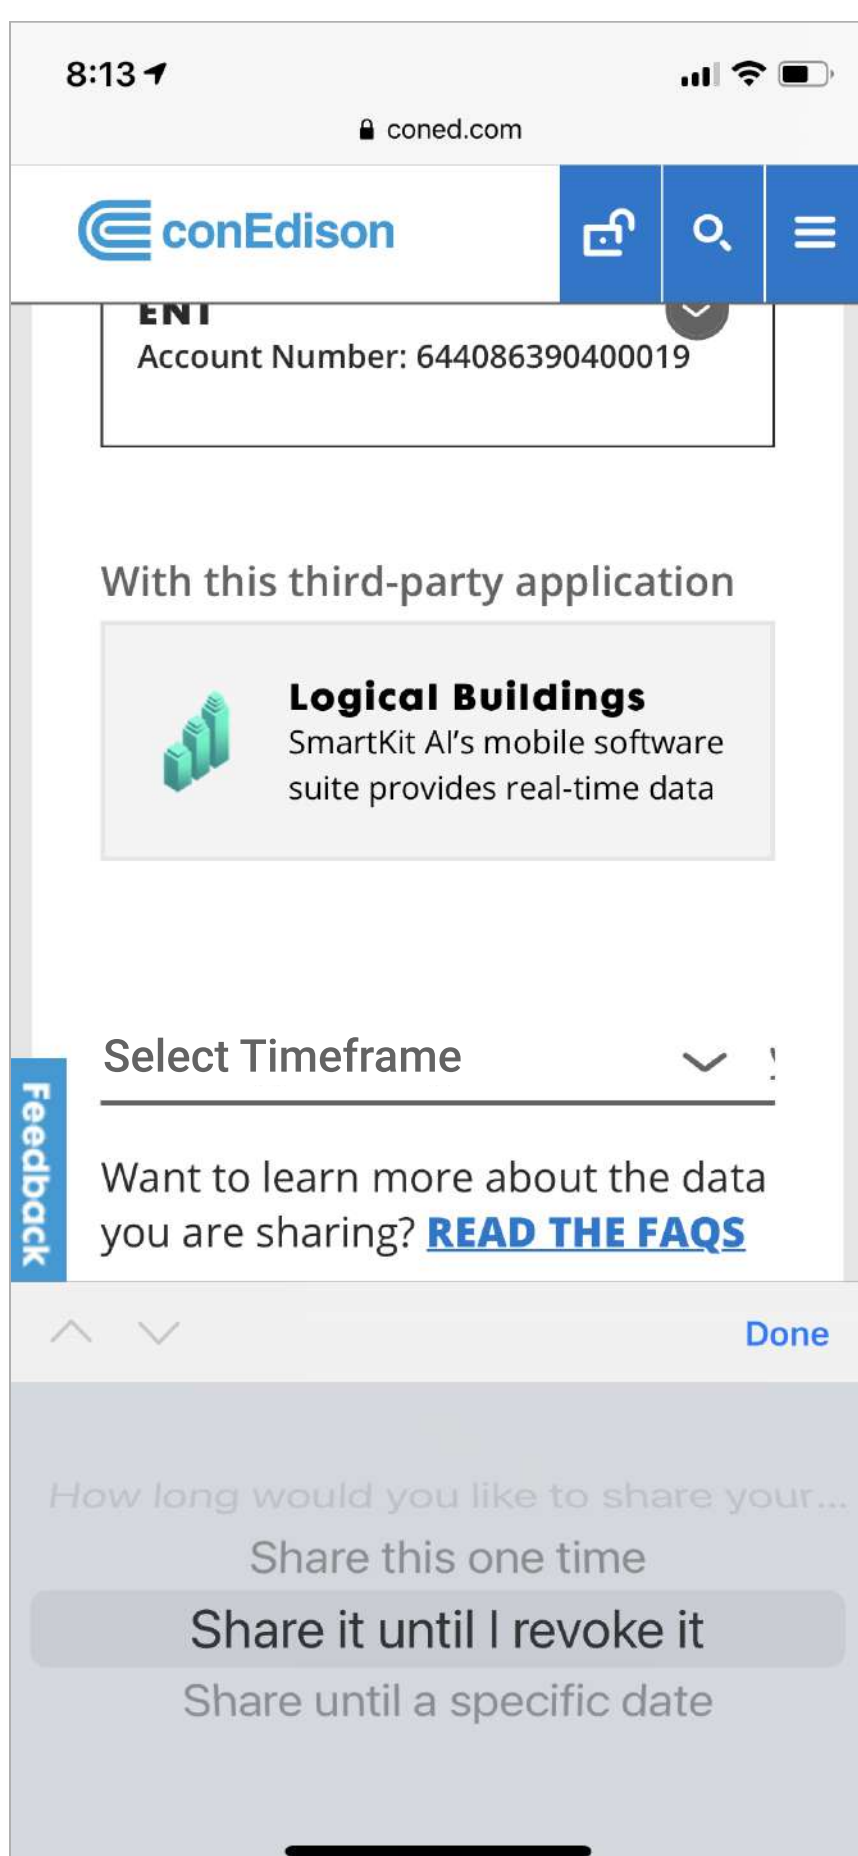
8:13

coned.com

conEdison

ENT
Account Number: 644086390400019

With this third-party application

Logical Buildings
SmartKit AI's mobile software suite provides real-time data

Select Timeframe

Want to learn more about the data you are sharing? READ THE FAQS

Feedback

Done

How long would you like to share your...
Share this one time
Share it until I revoke it
Share until a specific date